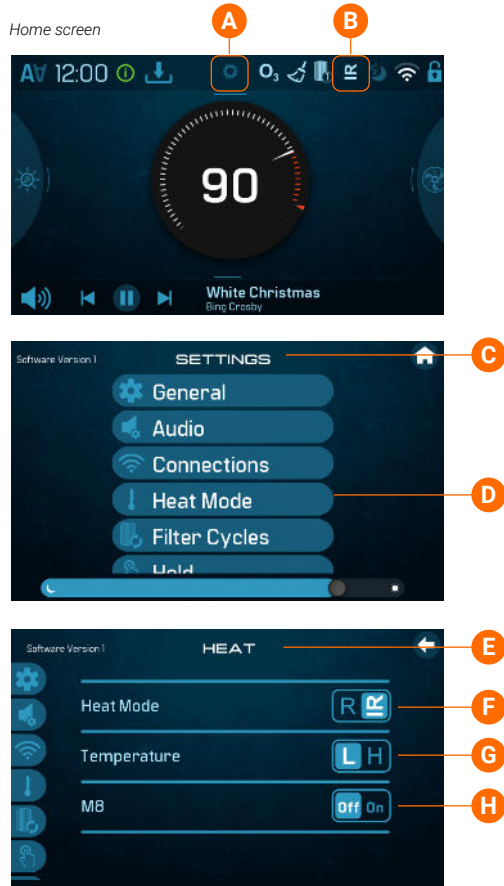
Home screen

A

B

A 12:00 $O_3$

90

White Christmas
Bing Crosby

Software Version 1

SETTINGS

C

General

Audio

Connections

Heat Mode

D

Filter Cycles

Hold

Software Version 1

HEAT

E

Heat Mode

R

F

Temperature

L H

G

M8

Off On

H